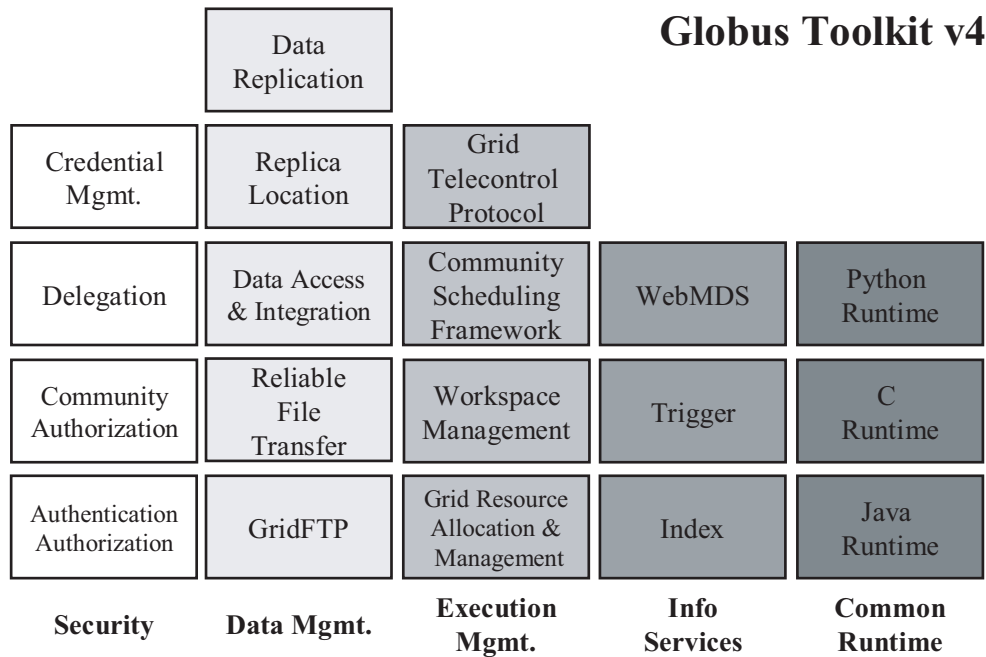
Globus Toolkit v4

| Security | Data Mgmt. | Execution Mgmt. | Info Services | Common Runtime |
|---|---|---|---|---|
| | Data Replication | | | |
| Credential Mgmt. | Replica Location | Grid Telecontrol Protocol | | |
| Delegation | Data Access & Integration | Community Scheduling Framework | WebMDS | Python Runtime |
| Community Authorization | Reliable File Transfer | Workspace Management | Trigger | C Runtime |
| Authentication Authorization | GridFTP | Grid Resource Allocation & Management | Index | Java Runtime |